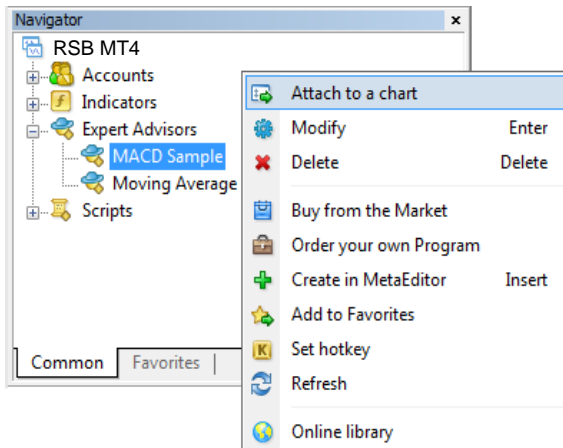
Navigator ×
RSB MT4
Accounts
Indicators
Expert Advisors
MACD Sample
Moving Average
Scripts
Common | Favorites |

Attach to a chart
Modify Enter
Delete Delete
Buy from the Market
Order your own Program
Create in MetaEditor Insert
Add to Favorites
Set hotkey
Refresh
Online library